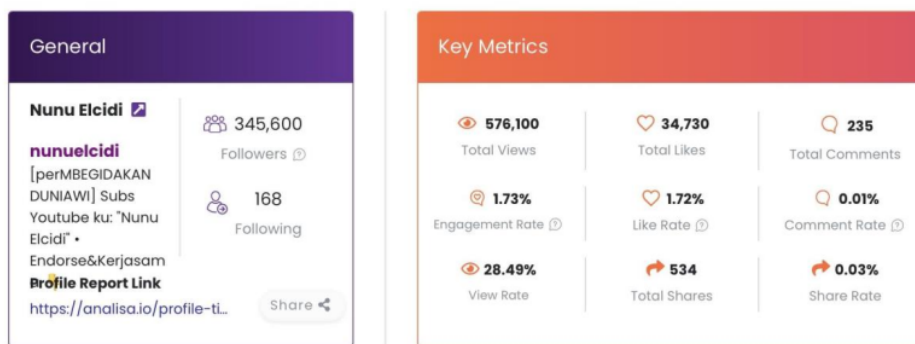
General

Nunu Elcidi

nunuelcidi

[perMBEGIDAKAN DUNIAWI] Subs Youtube ku: "Nunu Elcidi" • Endorse&Kerjasam

345,600
Followers

168
Following

Profile Report Link

https://analisa.io/profile-ti...

Share

Key Metrics

576,100
Total Views

34,730
Total Likes

235
Total Comments

1.73%
Engagement Rate

1.72%
Like Rate

0.01%
Comment Rate

28.49%
View Rate

534
Total Shares

0.03%
Share Rate